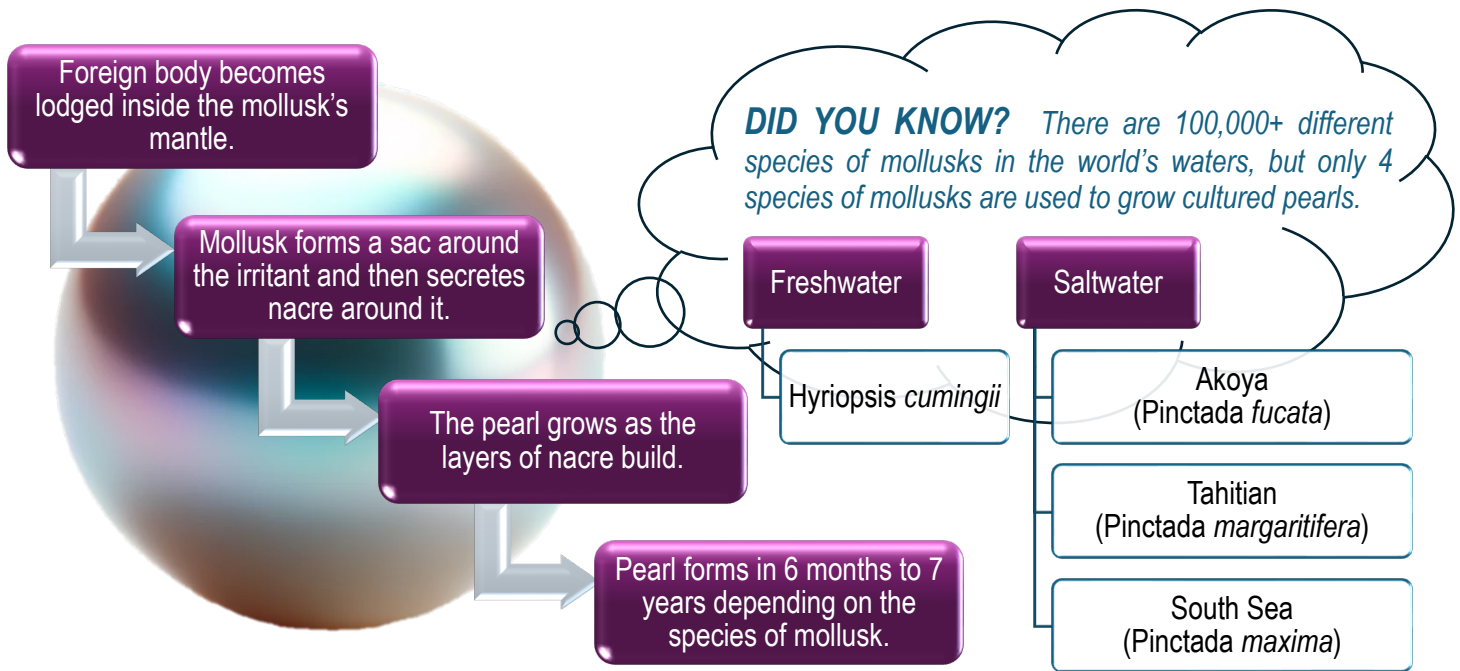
Foreign body becomes lodged inside the mollusk's mantle.

Mollusk forms a sac around the irritant and then secretes nacre around it.

The pearl grows as the layers of nacre build.

Pearl forms in 6 months to 7 years depending on the species of mollusk.

DID YOU KNOW? There are 100,000+ different species of mollusks in the world's waters, but only 4 species of mollusks are used to grow cultured pearls.

Freshwater

Hyriopsis cumingii

Saltwater

Akoya (Pinctada fucata)

Tahitian (Pinctada margaritifera)

South Sea (Pinctada maxima)